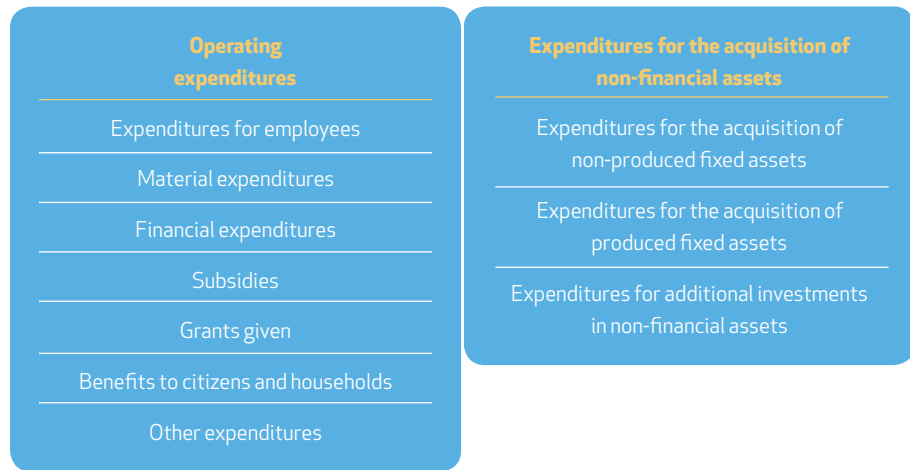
Operating expenditures

Expenditures for employees

Material expenditures

Financial expenditures

Subsidies

Grants given

Benefits to citizens and households

Other expenditures

Expenditures for the acquisition of non-financial assets

Expenditures for the acquisition of non-produced fixed assets

Expenditures for the acquisition of produced fixed assets

Expenditures for additional investments in non-financial assets